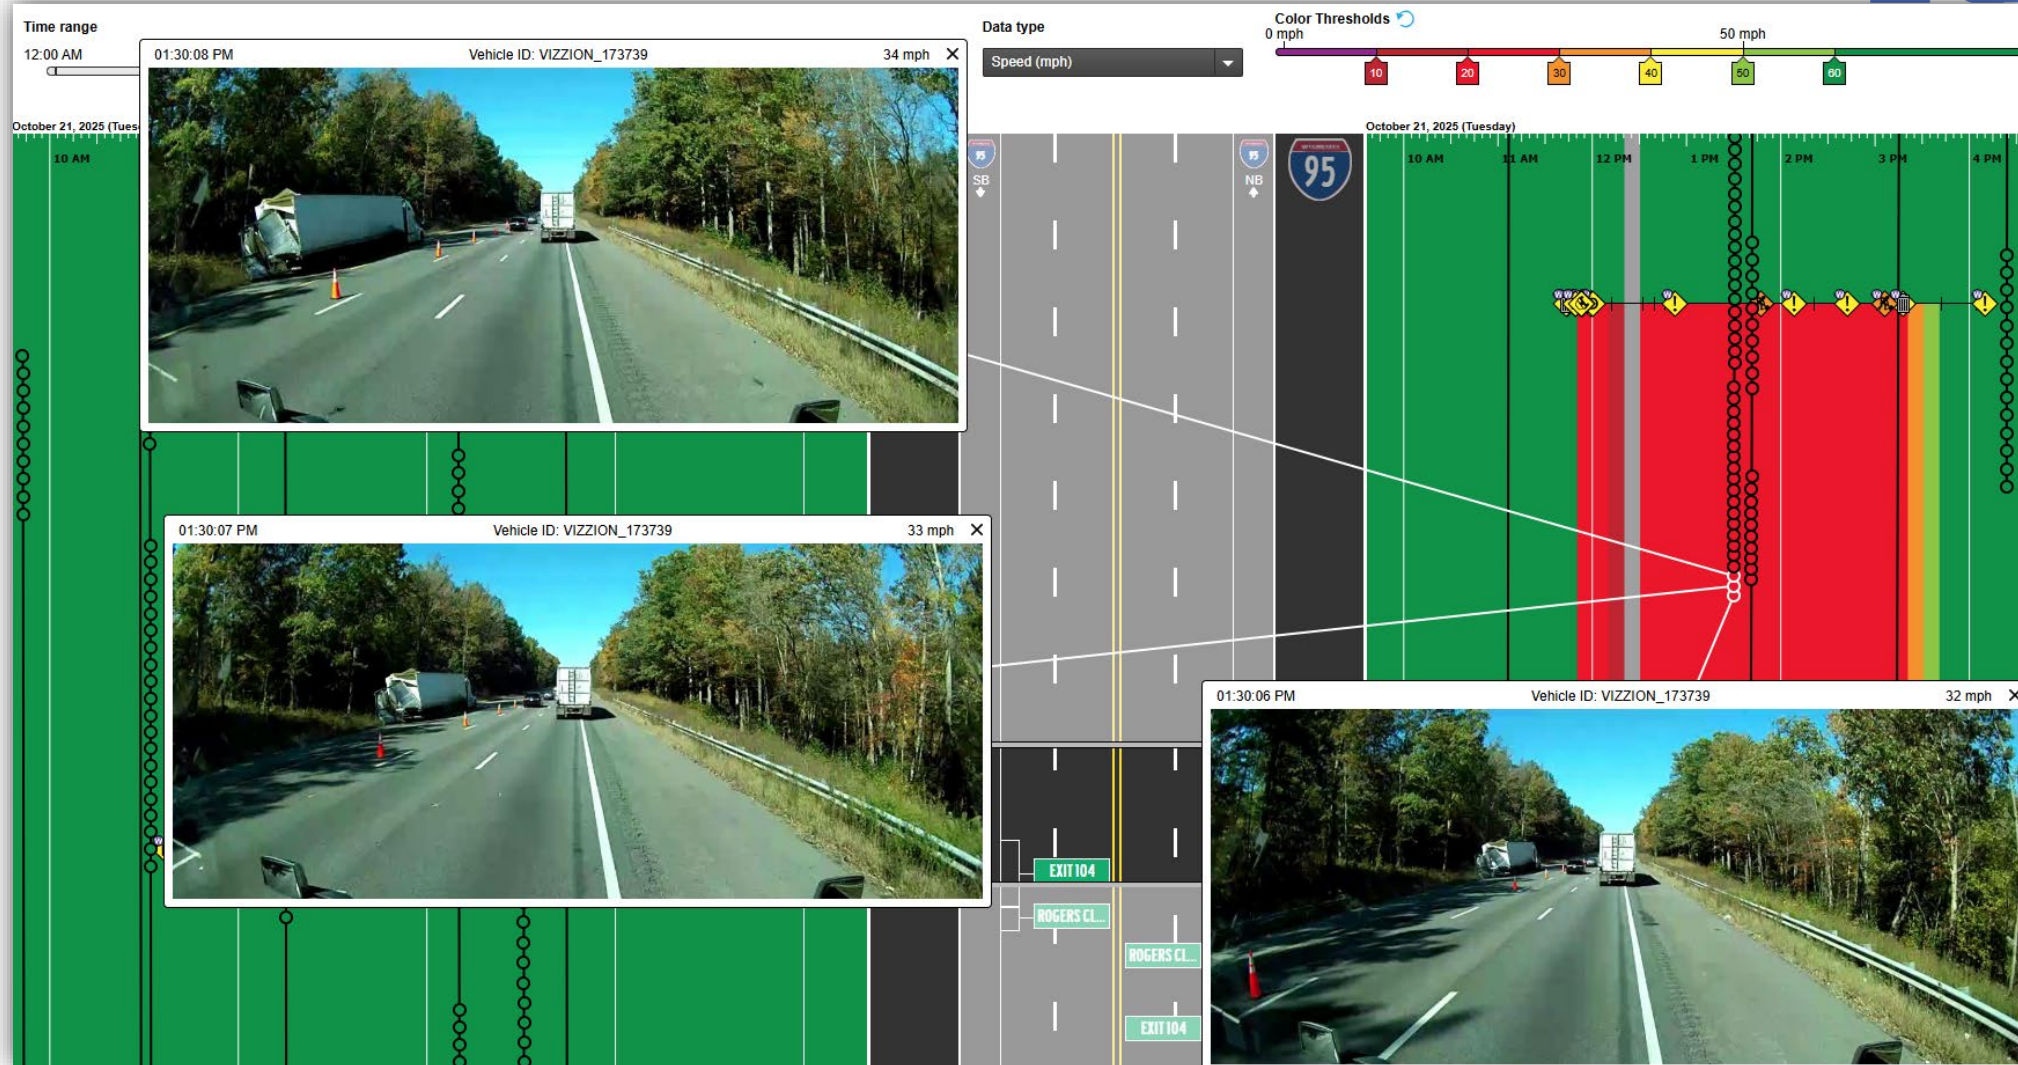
Time range

12:00 AM

October 21, 2025 (Tues

10 AM

01:30:08 PM Vehicle ID: VIZZION_173739 34 mph ×

Data type

Speed (mph)

Color Thresholds

0 mph

50 mph

10 20 30 40 50 60

95

SB

NB

October 21, 2025 (Tuesday)

10 AM 11 AM 12 PM 1 PM 2 PM 3 PM 4 PM

01:30:07 PM Vehicle ID: VIZZION_173739 33 mph ×

01:30:06 PM Vehicle ID: VIZZION_173739 32 mph ×

EXIT 104

ROGERS CL...

ROGERS CL...

EXIT 104